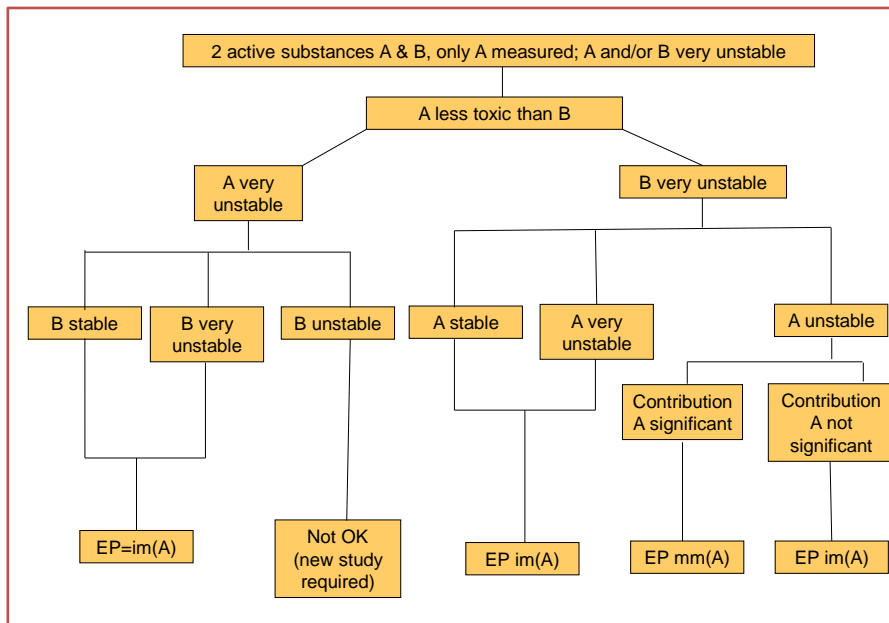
2 active substances A & B, only A measured; A and/or B very unstable

A less toxic than B

A very unstable

B very unstable

B stable

B very unstable

B unstable

A stable

A very unstable

A unstable

Contribution A significant

Contribution A not significant

EP=im(A)

Not OK (new study required)

EP im(A)

EP mm(A)

EP im(A)